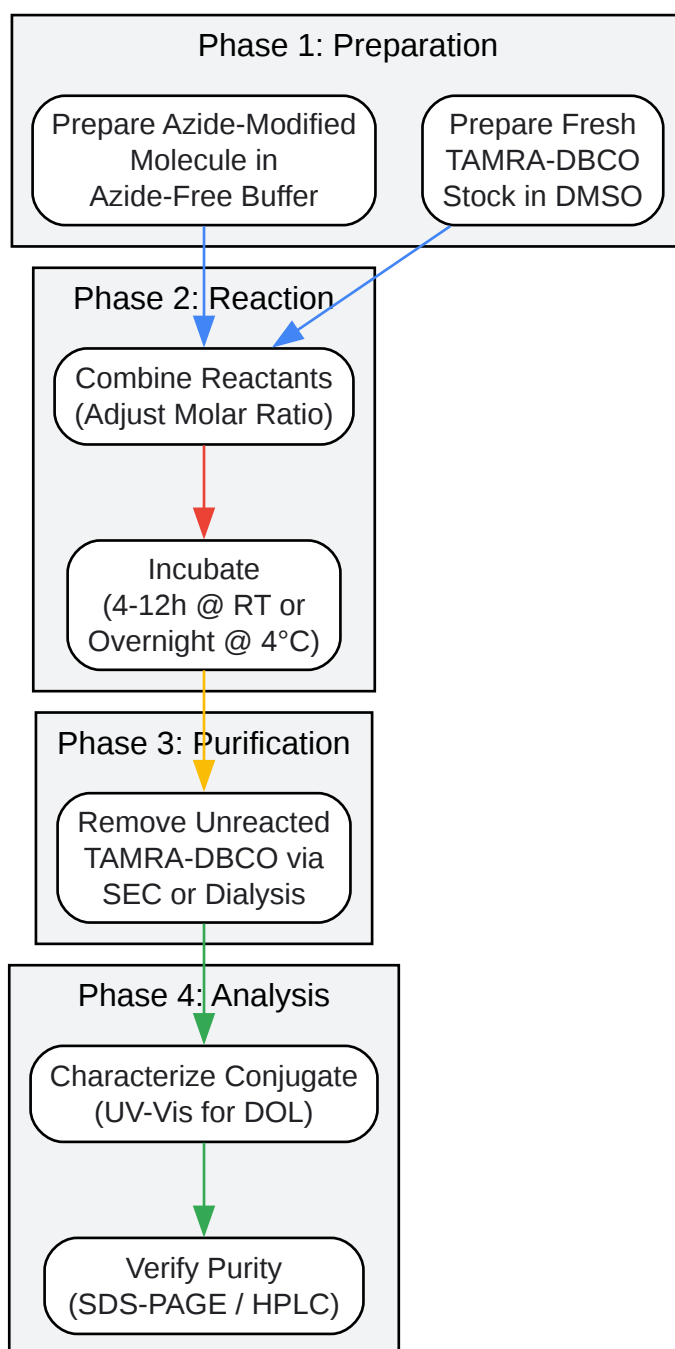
Phase 1: Preparation

Prepare Azide-Modified Molecule in Azide-Free Buffer

Prepare Fresh TAMRA-DBCO Stock in DMSO

Phase 2: Reaction

Combine Reactants (Adjust Molar Ratio)

Incubate (4-12h @ RT or Overnight @ 4°C)

Phase 3: Purification

Remove Unreacted TAMRA-DBCO via SEC or Dialysis

Phase 4: Analysis

Characterize Conjugate (UV-Vis for DOL)

Verify Purity (SDS-PAGE / HPLC)